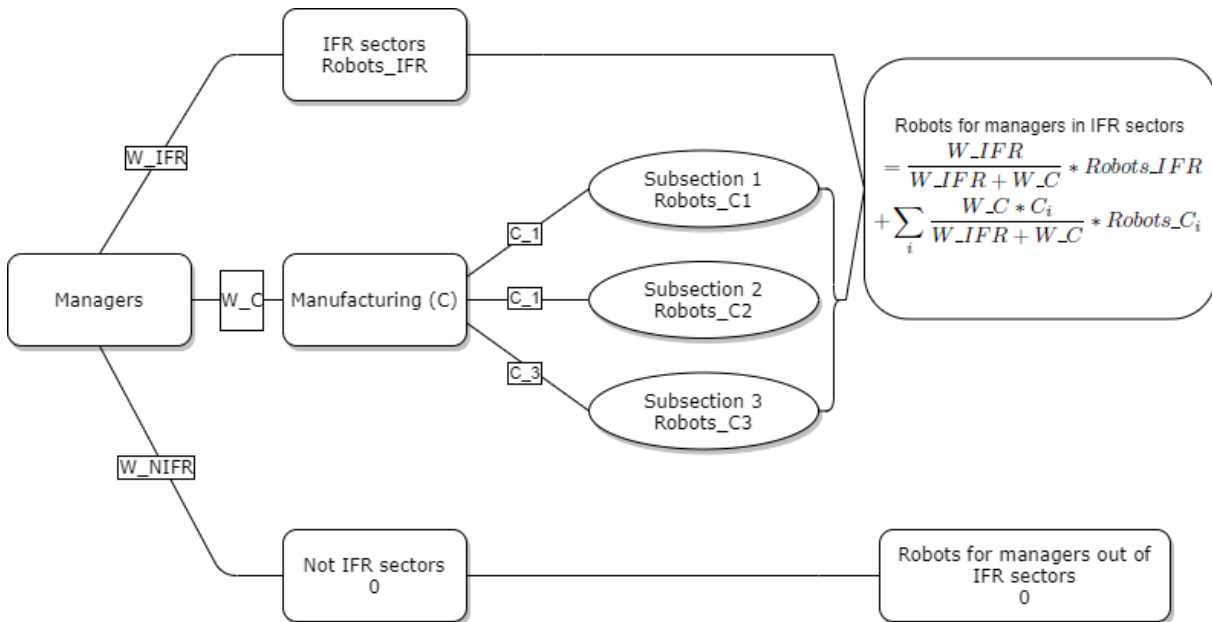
IFR sectors
Robots_IFR

W_IFR

Robots for managers in IFR sectors
$= \frac{W\_IFR}{W\_IFR + W\_C} * Robots\_IFR$
$+ \sum_i \frac{W\_C * C_i}{W\_IFR + W\_C} * Robots\_C_i$

Subsection 1
Robots_C1

C_1

Managers

W_C

Manufacturing (C)

C_1

Subsection 2
Robots_C2

C_3

Subsection 3
Robots_C3

W_NIFR

Not IFR sectors
0

Robots for managers out of IFR sectors
0